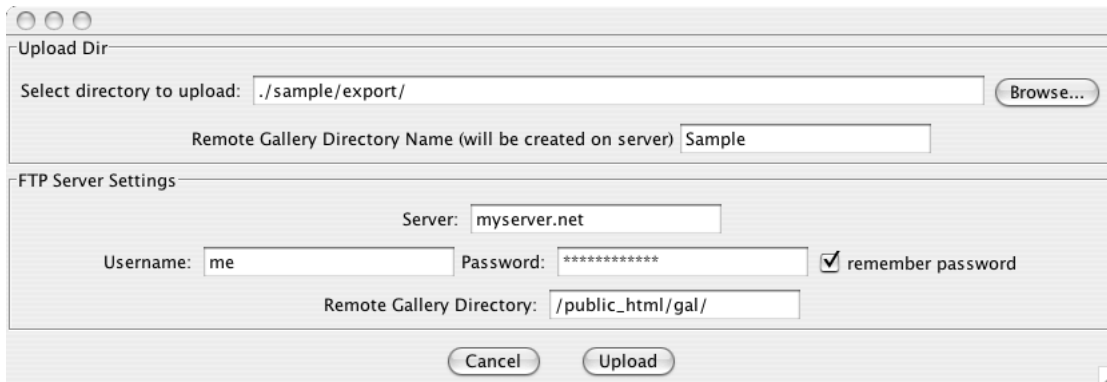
Upload Dir

Select directory to upload: ./sample/export/ Browse...

Remote Gallery Directory Name (will be created on server) Sample

FTP Server Settings

Server: myserver.net

Username: me Password: ************* remember password

Remote Gallery Directory: /public_html/gal/

Cancel Upload